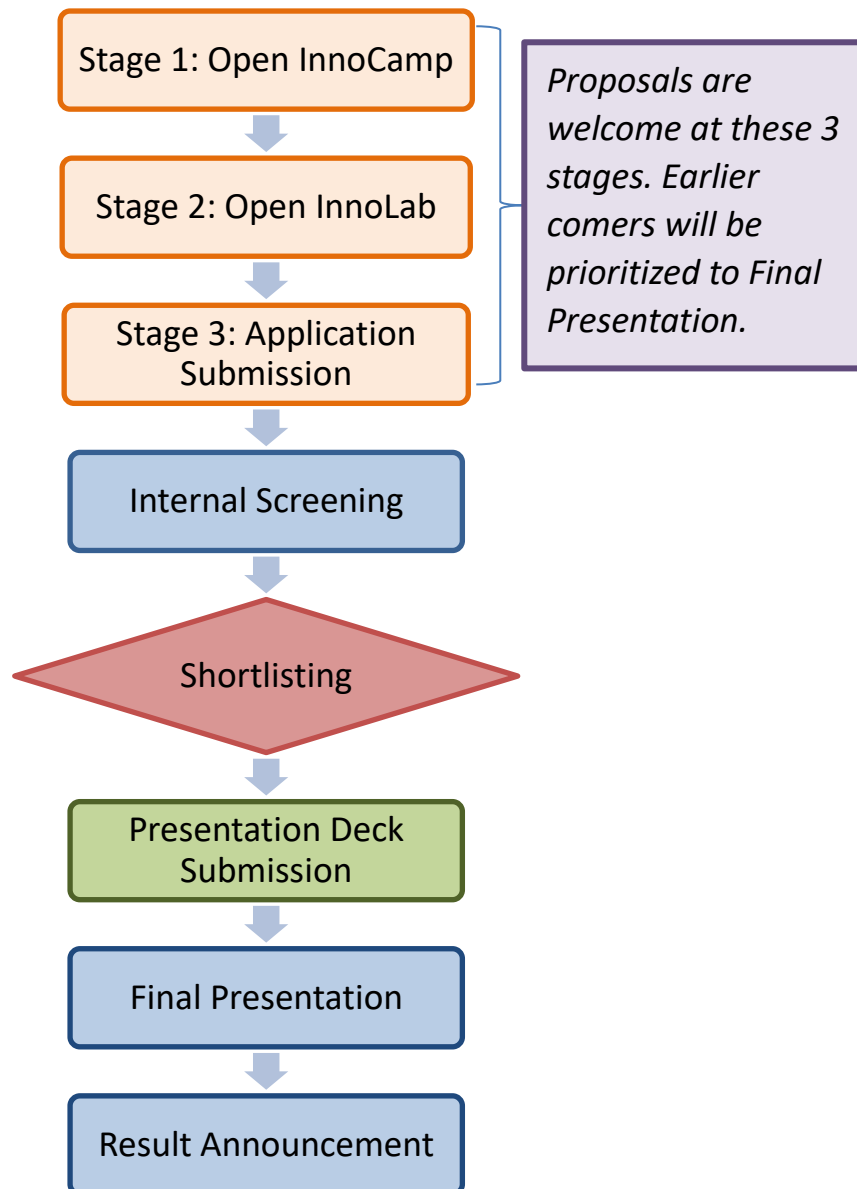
Stage 1: Open InnoCamp

Stage 2: Open InnoLab

Stage 3: Application Submission

Proposals are welcome at these 3 stages. Earlier comers will be prioritized to Final Presentation.

Internal Screening

Shortlisting

Presentation Deck Submission

Final Presentation

Result Announcement